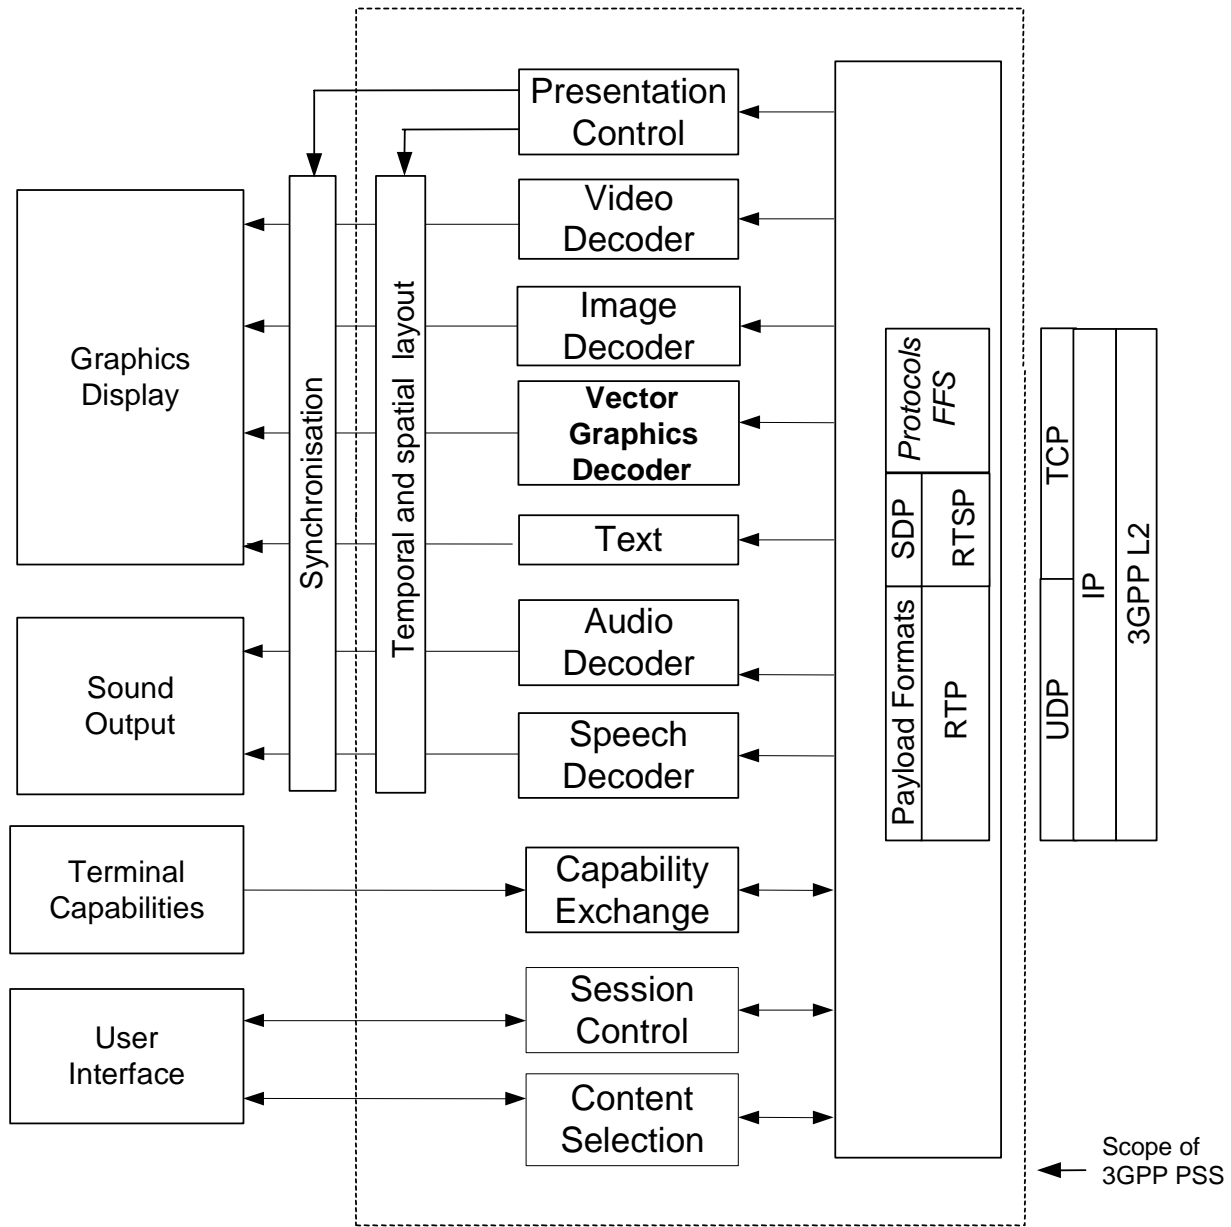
Presentation Control

Video Decoder

Image Decoder

Vector Graphics Decoder

Text

Audio Decoder

Speech Decoder

Capability Exchange

Session Control

Content Selection

Graphics Display

Sound Output

Terminal Capabilities

User Interface

Synchronisation

Temporal and spatial layout

Protocols FFS

SDP

RTSP

Payload Formats

RTP

TCP

UDP

IP

3GPP L2

Scope of 3GPP PSS